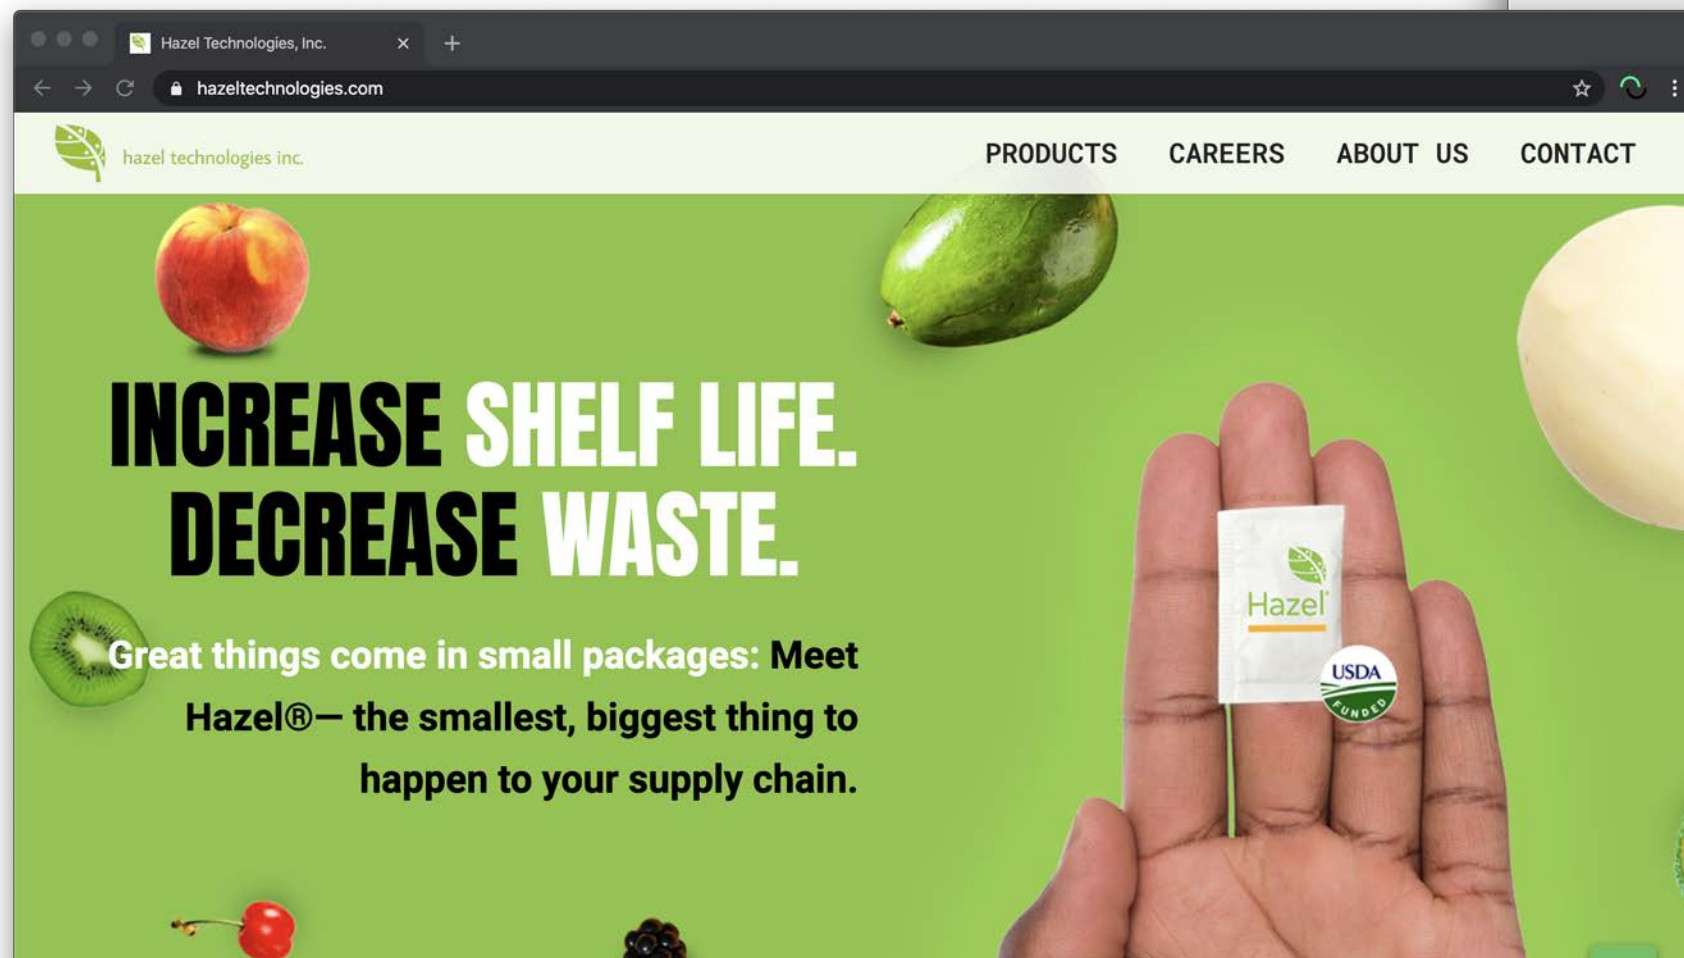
Hazel Technologies, Inc.

hazeltechnologies.com

hazel technologies inc.

PRODUCTS CAREERS ABOUT US CONTACT

INCREASE SHELF LIFE.
DECREASE WASTE.

Great things come in small packages: Meet Hazel®— the smallest, biggest thing to happen to your supply chain.

Hazel

USDA FUNDED